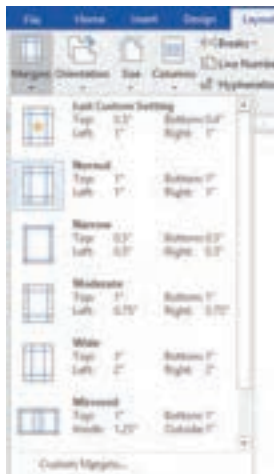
File Home Insert Design Layou

Margins Orientation Size Columns Breaks Line Numbers Hyphenation

Last Custom Setting
Top: 0.5" Bottom: 0.4"
Left: 1" Right: 1"

Normal
Top: 1" Bottom: 1"
Left: 1" Right: 1"

Narrow
Top: 0.5" Bottom: 0.5"
Left: 0.5" Right: 0.5"

Moderate
Top: 1" Bottom: 1"
Left: 0.75" Right: 0.75"

Wide
Top: 1" Bottom: 1"
Left: 2" Right: 2"

Mirrored
Top: 1" Bottom: 1"
Inside: 1.25" Outside: 1"

Custom Margins...